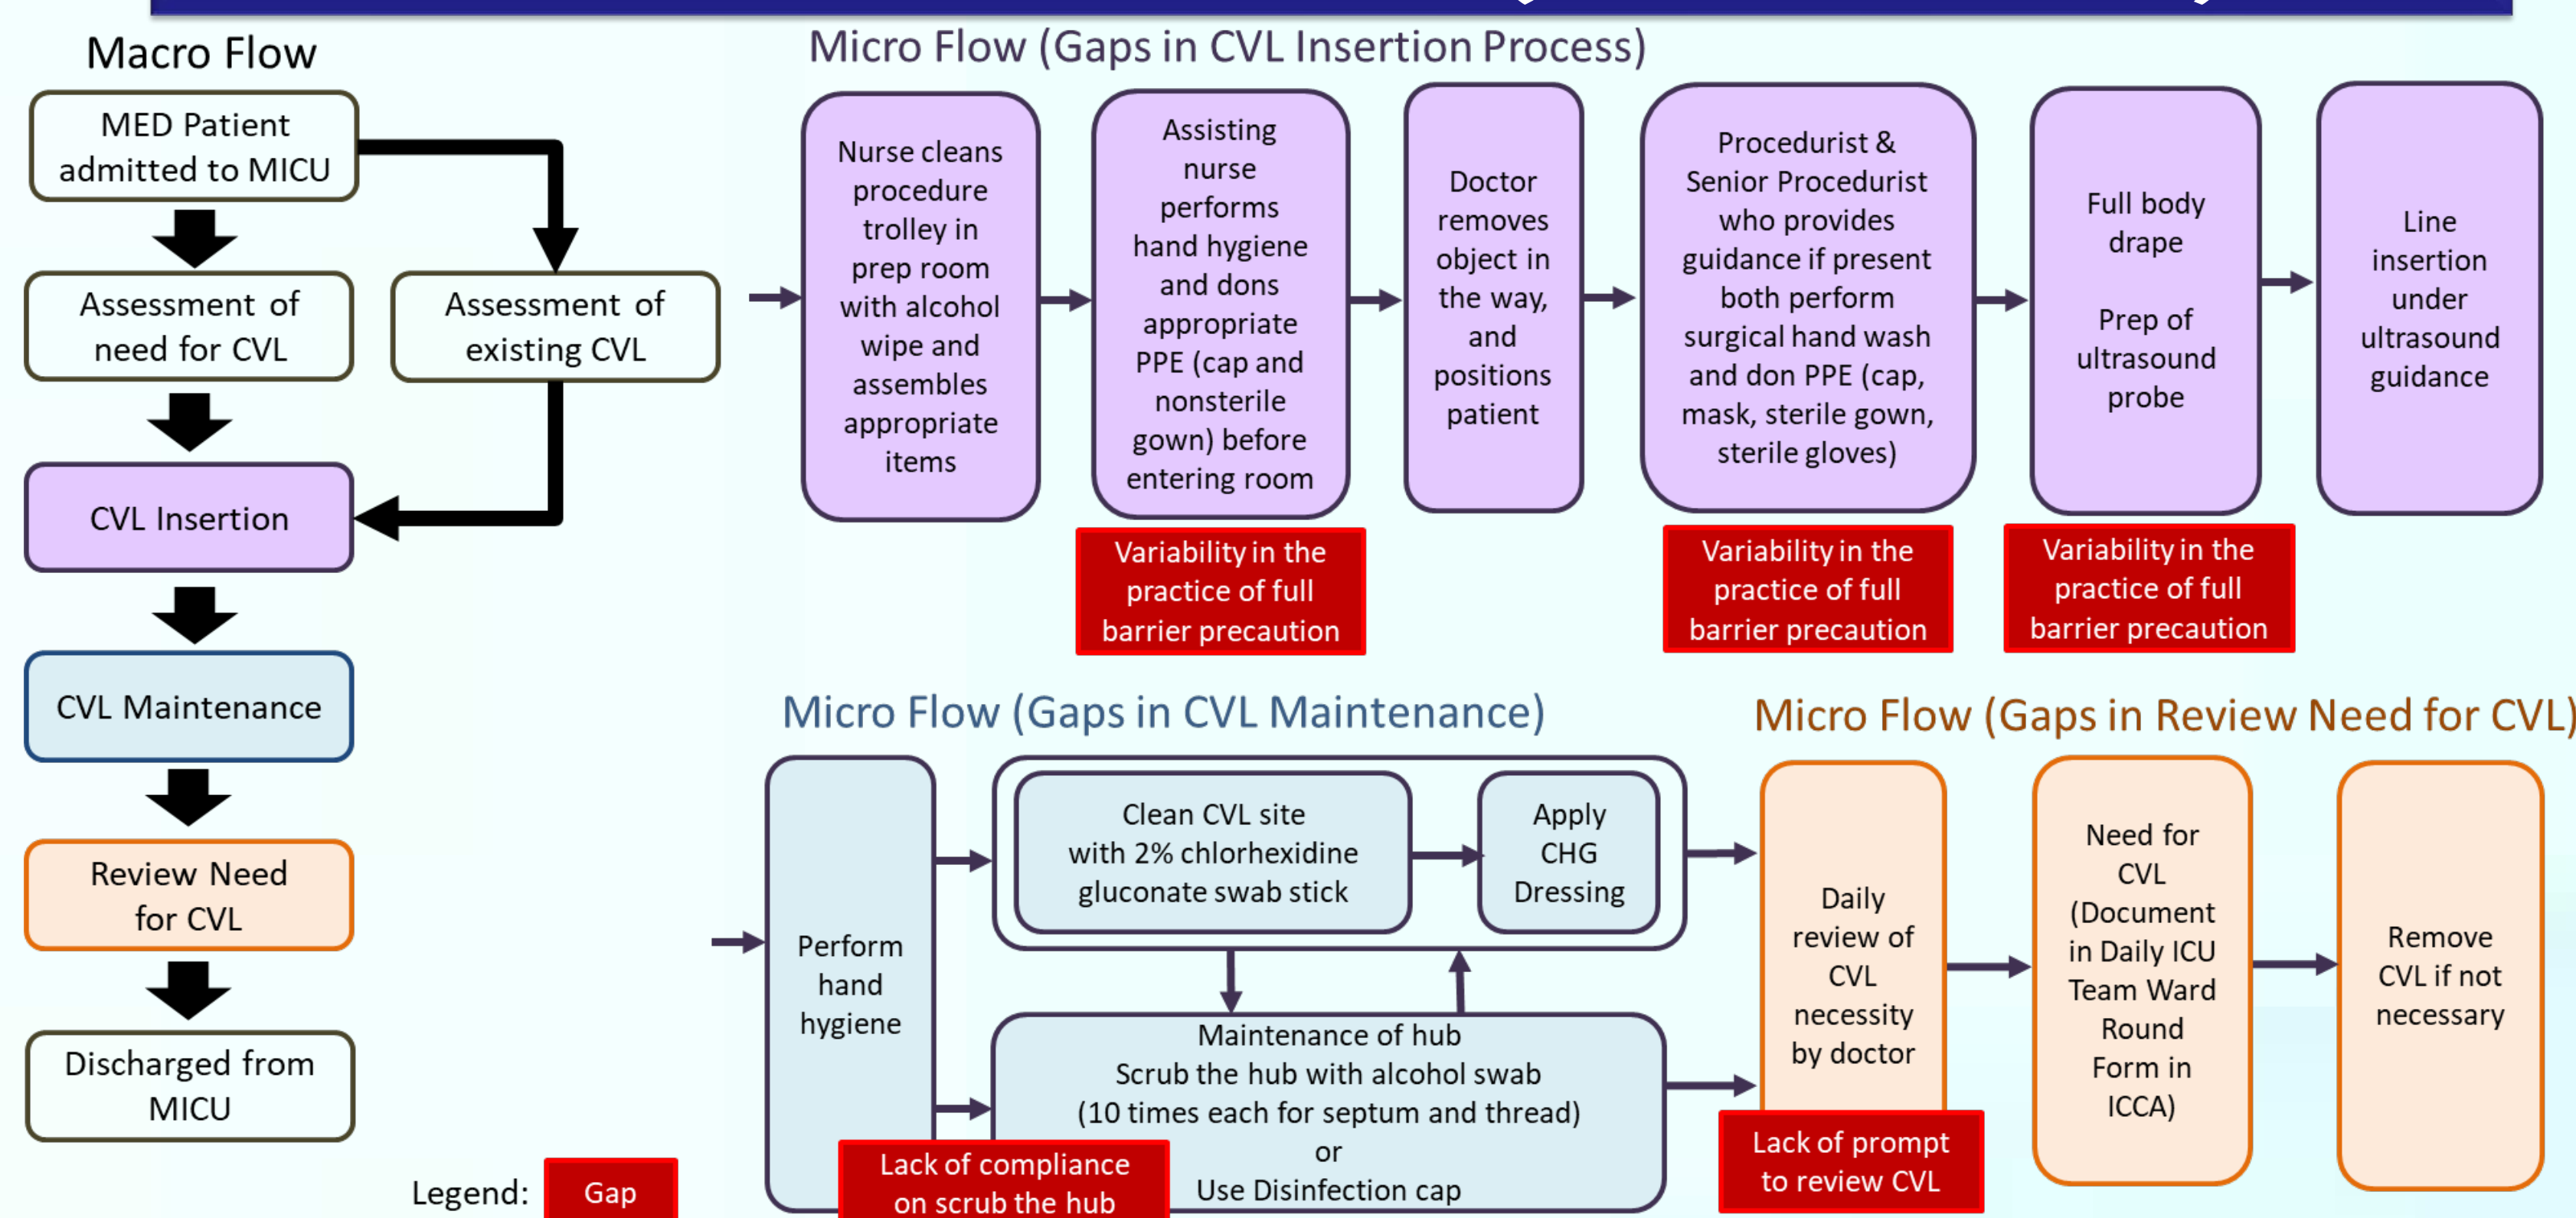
Macro Flow

MED Patient admitted to MICU

Assessment of need for CVL

Assessment of existing CVL

CVL Insertion

CVL Maintenance

Review Need for CVL

Discharged from MICU

Micro Flow (Gaps in CVL Insertion Process)

Nurse cleans procedure trolley in prep room with alcohol wipe and assembles appropriate items

Assisting nurse performs hand hygiene and dons appropriate PPE (cap and nonsterile gown) before entering room

Variability in the practice of full barrier precaution

Doctor removes object in the way, and positions patient

Procedurist & Senior Procedurist who provides guidance if present both perform surgical hand wash and don PPE (cap, mask, sterile gown, sterile gloves)

Variability in the practice of full barrier precaution

Full body drape

Prep of ultrasound probe

Variability in the practice of full barrier precaution

Line insertion under ultrasound guidance

Micro Flow (Gaps in CVL Maintenance)

Perform hand hygiene

Clean CVL site with 2% chlorhexidine gluconate swab stick

Apply CHG Dressing

Maintenance of hub
Scrub the hub with alcohol swab
(10 times each for septum and thread)
or
Use Disinfection cap

Lack of compliance on scrub the hub

Micro Flow (Gaps in Review Need for CVL)

Daily review of CVL necessity by doctor

Lack of prompt to review CVL

Need for CVL (Document in Daily ICU Team Ward Round Form in ICCA)

Remove CVL if not necessary

Legend: Gap